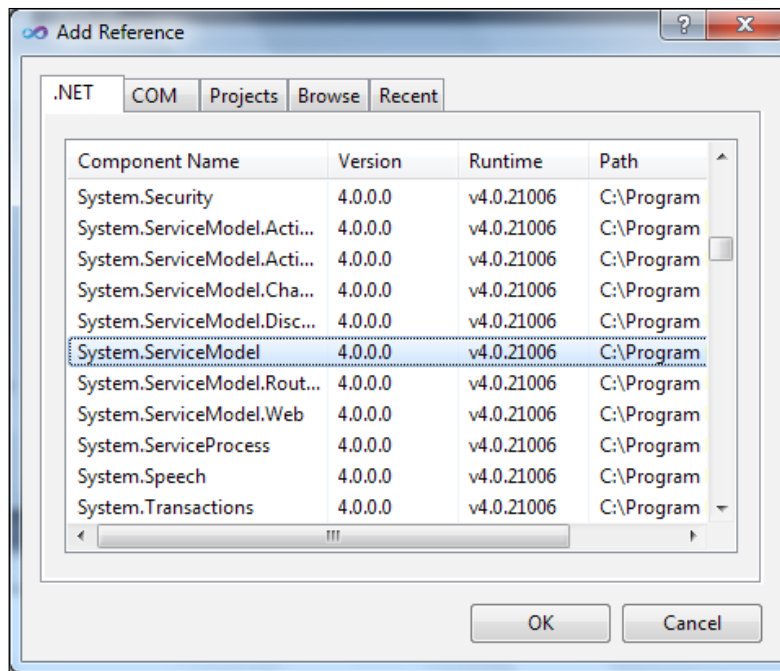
Add Reference

?

X

.NET | COM | Projects | Browse | Recent

| Component Name | Version | Runtime | Path |
|---|---|---|---|
| System.Security | 4.0.0.0 | v4.0.21006 | C:\Program |
| System.ServiceModel.Acti... | 4.0.0.0 | v4.0.21006 | C:\Program |
| System.ServiceModel.Acti... | 4.0.0.0 | v4.0.21006 | C:\Program |
| System.ServiceModel.Cha... | 4.0.0.0 | v4.0.21006 | C:\Program |
| System.ServiceModel.Disc... | 4.0.0.0 | v4.0.21006 | C:\Program |
| System.ServiceModel | 4.0.0.0 | v4.0.21006 | C:\Program |
| System.ServiceModel.Rout... | 4.0.0.0 | v4.0.21006 | C:\Program |
| System.ServiceModel.Web | 4.0.0.0 | v4.0.21006 | C:\Program |
| System.ServiceProcess | 4.0.0.0 | v4.0.21006 | C:\Program |
| System.Speech | 4.0.0.0 | v4.0.21006 | C:\Program |
| System.Transactions | 4.0.0.0 | v4.0.21006 | C:\Program |

OK

Cancel